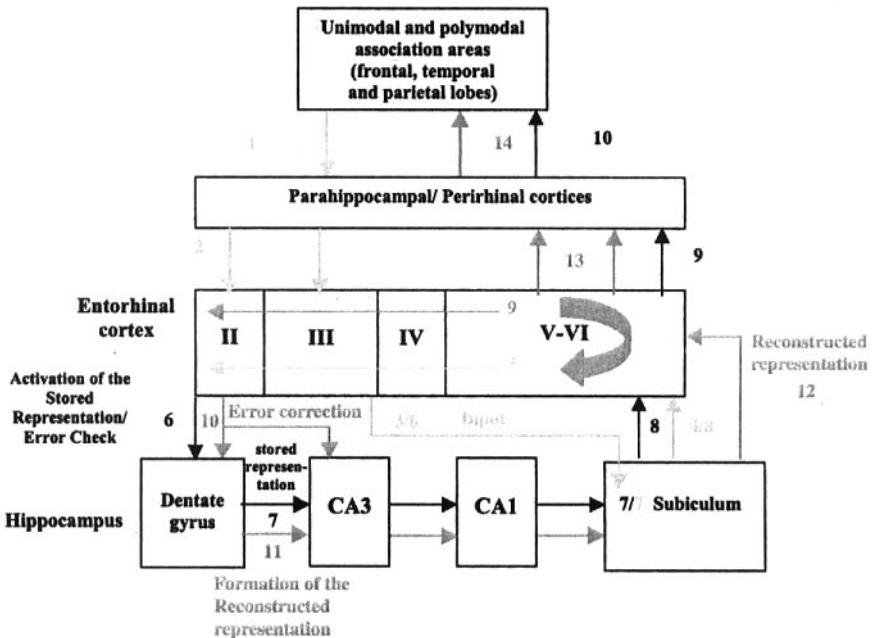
Unimodal and polymodal association areas (frontal, temporal and parietal lobes)

1

14

10

Parahippocampal/ Perirhinal cortices

2

13

9

Entorhinal cortex

II

III

IV

9

V-VI

5

Reconstructed representation

12

Activation of the Stored Representation/ Error Check

6

10

Error correction

3/6

Input

8

4/8

stored representation

Hippocampus

Dentate gyrus

7

11

CA3

CA1

7/7

Subiculum

Formation of the Reconstructed representation